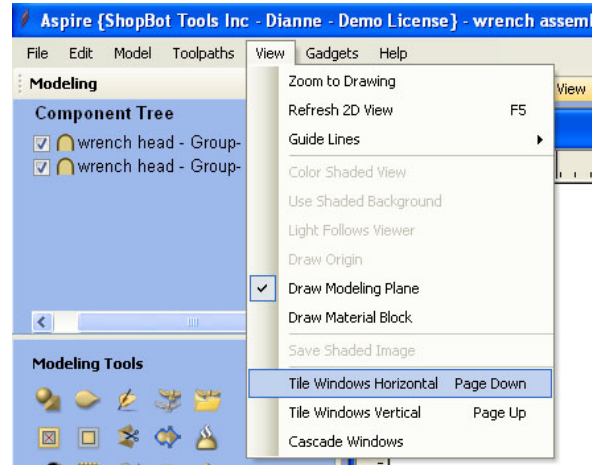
Aspire {ShopBot Tools Inc - Dianne - Demo License} - wrench assem

File Edit Model Toolpaths View Gadgets Help

Modeling

Component Tree

wrench head - Group-

wrench head - Group-

Modeling Tools

View

Zoom to Drawing

Refresh 2D View F5

Guide Lines

Color Shaded View

Use Shaded Background

Light Follows Viewer

Draw Origin

Draw Modeling Plane

Draw Material Block

Save Shaded Image

Tile Windows Horizontal Page Down

Tile Windows Vertical Page Up

Cascade Windows